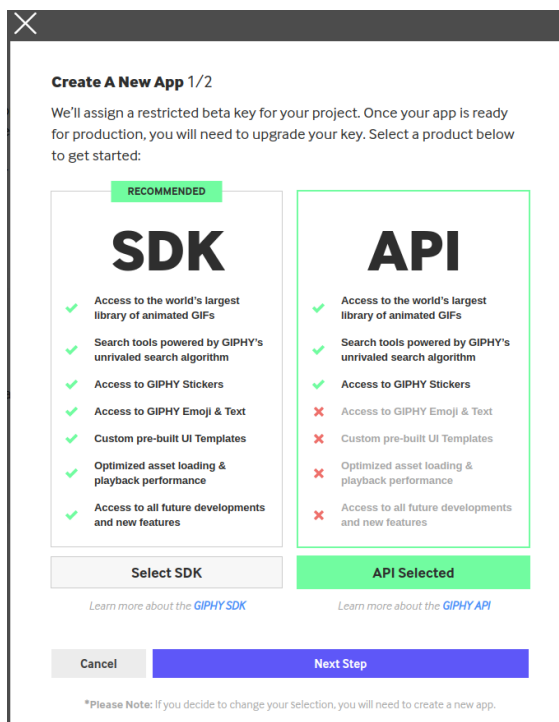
Create A New App 1/2

We'll assign a restricted beta key for your project. Once your app is ready for production, you will need to upgrade your key. Select a product below to get started:

RECOMMENDED

SDK

Access to the world's largest library of animated GIFs

Search tools powered by GIPHY's unrivaled search algorithm

Access to GIPHY Stickers

Access to GIPHY Emoji & Text

Custom pre-built UI Templates

Optimized asset loading & playback performance

Access to all future developments and new features

Select SDK

Learn more about the GIPHY SDK

API

Access to the world's largest library of animated GIFs

Search tools powered by GIPHY's unrivaled search algorithm

Access to GIPHY Stickers

Access to GIPHY Emoji & Text

Custom pre-built UI Templates

Optimized asset loading & playback performance

Access to all future developments and new features

API Selected

Learn more about the GIPHY API

Cancel

Next Step

*Please Note: If you decide to change your selection, you will need to create a new app.